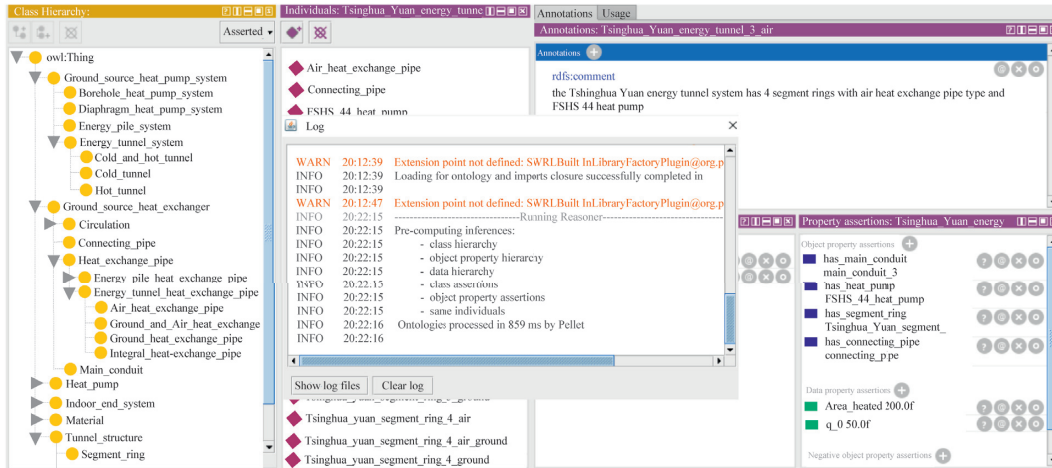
Class Hierarchy:
Asserted
owl:Thing
Ground_source_heat_pump_system
Borehole_heat_pump_system
Diaphragm_heat_pump_system
Energy_pile_system
Energy_tunnel_system
Cold_and_hot_tunnel
Cold_tunnel
Hot_tunnel
Ground_source_heat_exchanger
Circulation
Connecting_pipe
Heat_exchange_pipe
Energy_pile_heat_exchange_pipe
Energy_tunnel_heat_exchange_pipe
Air_heat_exchange_pipe
Ground_and_Air_heat_exchange
Ground_heat_exchange_pipe
Integral_heat-exchange_pipe
Main_conduit
Heat_pump
Indoor_end_system
Material
Tunnel_structure
Segment_ring

Individuals: Tsinghua_Yuan_energy_tunne
Air_heat_exchange_pipe
Connecting_pipe
FSHS_44_heat_pump
Tsinghua_yuan_segment_ring_4_ground
Tsinghua_yuan_segment_ring_4_air
Tsinghua_yuan_segment_ring_4_air_ground
Tsinghua_yuan_segment_ring_4_ground

Annotations Usage
Annotations: Tsinghua_Yuan_energy_tunnel_3_air
Annotations
rdfs:comment
the Tshinghua Yuan energy tunnel system has 4 segment rings with air heat exchange pipe type and FSHS 44 heat pump

Log
WARN 20:12:39 Extension point not defined: SWRLBuilt InLibraryFactoryPlugin@org.p
INFO 20:12:39 Loading for ontology and imports closure successfully completed in
INFO 20:12:39
WARN 20:12:47 Extension point not defined: SWRLBuilt InLibraryFactoryPlugin@org.p
INFO 20:22:15 ------------------------------Running Reasoner------------------------------
INFO 20:22:15 Pre-computing inferences:
INFO 20:22:15 - class hierarchy
INFO 20:22:15 - object property hierarchy
INFO 20:22:15 - data hierarchy
INFO 20:22:15 - class assertions
INFO 20:22:15 - object property assertions
INFO 20:22:15 - same individuals
INFO 20:22:16 Ontologies processed in 859 ms by Pellet
INFO 20:22:16
Show log files Clear log

Property assertions: Tsinghua_Yuan_energy
Object property assertions
has_main_conduit main_conduit_3
has_heat_pump FSHS_44_heat_pump
has_segment_ring Tsinghua_Yuan_segment_
has_connecting_pipe connecting_pipe
Data property assertions
Area_heated 200.0f
q_0 50.0f
Negative object property assertions